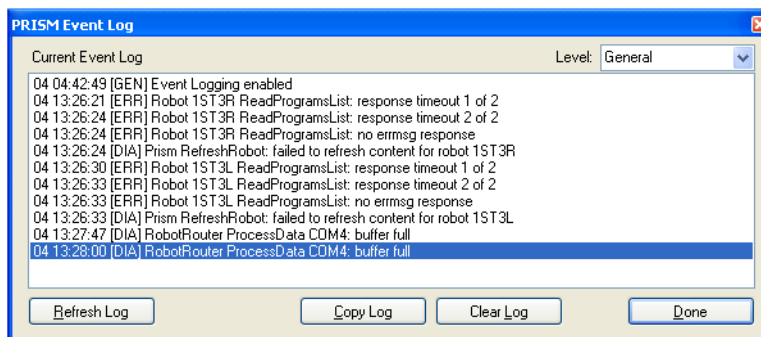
PRISM Event Log

Current Event Log

Level: General

04 04:42:49 [GEN] Event Logging enabled
04 13:26:21 [ERR] Robot 1ST3R ReadProgramsList: response timeout 1 of 2
04 13:26:24 [ERR] Robot 1ST3R ReadProgramsList: response timeout 2 of 2
04 13:26:24 [ERR] Robot 1ST3R ReadProgramsList: no errmsg response
04 13:26:24 [DIA] Prism RefreshRobot: failed to refresh content for robot 1ST3R
04 13:26:30 [ERR] Robot 1ST3L ReadProgramsList: response timeout 1 of 2
04 13:26:33 [ERR] Robot 1ST3L ReadProgramsList: response timeout 2 of 2
04 13:26:33 [ERR] Robot 1ST3L ReadProgramsList: no errmsg response
04 13:26:33 [DIA] Prism RefreshRobot: failed to refresh content for robot 1ST3L
04 13:27:47 [DIA] RobotRouter ProcessData COM4: buffer full
04 13:28:00 [DIA] RobotRouter ProcessData COM4: buffer full

Refresh Log

Copy Log

Clear Log

Done